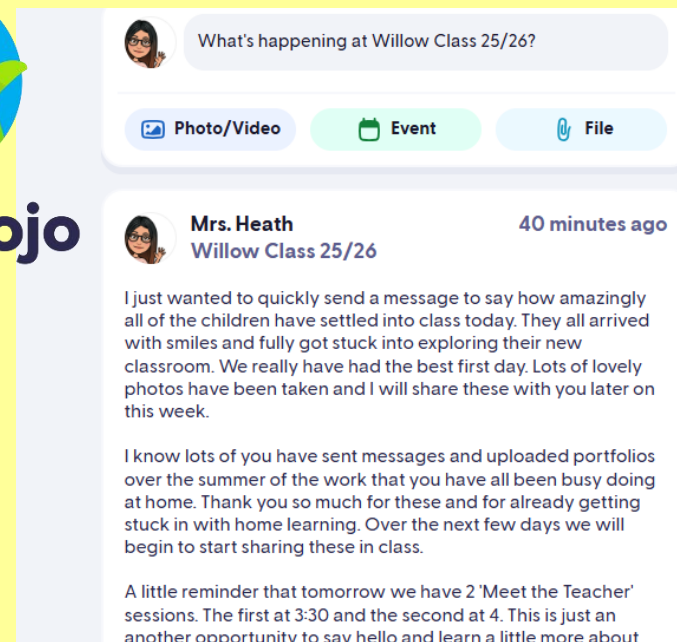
ojo

What's happening at Willow Class 25/26?

Photo/Video
Event
File

Mrs. Heath
Willow Class 25/26
40 minutes ago

I just wanted to quickly send a message to say how amazingly all of the children have settled into class today. They all arrived with smiles and fully got stuck into exploring their new classroom. We really have had the best first day. Lots of lovely photos have been taken and I will share these with you later on this week.

I know lots of you have sent messages and uploaded portfolios over the summer of the work that you have all been busy doing at home. Thank you so much for these and for already getting stuck in with home learning. Over the next few days we will begin to start sharing these in class.

A little reminder that tomorrow we have 2 'Meet the Teacher' sessions. The first at 3:30 and the second at 4. This is just an another opportunity to say hello and learn a little more about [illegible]